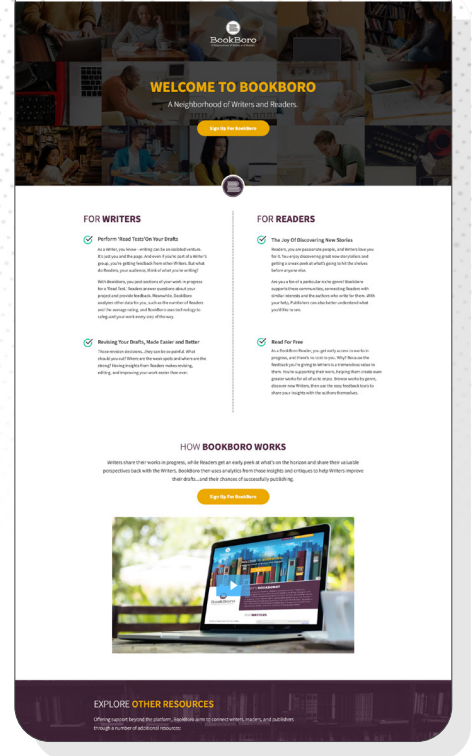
BookBoro

WELCOME TO BOOKBORO

A Neighborhood of Writers and Readers.

Sign Up For BookBoro

FOR WRITERS

Perform 'Read Tests' On Your Drafts

As a Writer, you know – writing can be an isolated venture. It's just you and the page. And even if you're part of a Writer's group, you're getting feedback from other Writers. But what do Readers, your audience, think of what you're writing?

With BookBoro, you post sections of your work-in-progress for a 'Read Test.' Readers answer questions about your project and provide feedback. Meanwhile, BookBoro analyzes other data for you, such as the number of Readers and the average rating, and BookBoro uses technology to rating and your work every step of the way.

Revising Your Drafts, Made Easier and Better

Those revision decisions...they can be so painful. What should you cut? Where are the weak spots and where are the strong? Having insights from Readers makes revising, editing, and improving your work easier than ever.

FOR READERS

The Joy Of Discovering New Stories

Readers, you are passionate people, and Writers love you for it. You enjoy discovering great new storytellers and getting a sneak peek at what's going to hit the shelves before anyone else.

Are you a fan of a particular niche genre? BookBoro supports those communities, connecting Readers with similar interests and the authors who write for them. With your help, Publishers can also better understand what you'd like to see.

Read For Free

As a BookBoro Reader, you get early access to works in progress, and there's no cost to you. Why? Because the feedback you're giving to Writers is a tremendous value to them. You're supporting their work, helping them create even greater works for all of us to enjoy. Browse works by genre, discover new Writers, then use the easy feedback tools to share your insights with the authors themselves.

HOW BOOKBORO WORKS

Writers share their works in progress, while Readers get an early peek at what's on the horizon and share their valuable perspectives back with the Writers. BookBoro then uses analytics from those insights and critiques to help Writers improve their drafts...and their chances of successfully publishing.

Sign Up For BookBoro

EXPLORE OTHER RESOURCES

Offering support beyond the platform, BookBoro aims to connect writers, readers, and publishers through a number of additional resources.